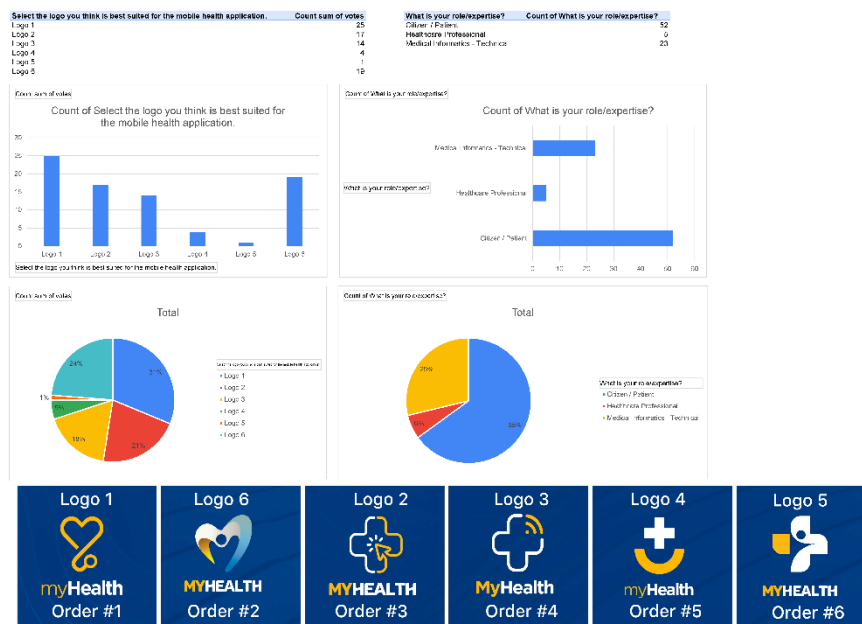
| Select the logo you think is best suited for the mobile health application. | Count sum of votes |
|---|---|
| Logo 1 | 25 |
| Logo 2 | 17 |
| Logo 3 | 14 |
| Logo 4 | 4 |
| Logo 5 | 1 |
| Logo 6 | 19 |

| What is your role/expertise? | Count of What is your role/expertise? |
|---|---|
| Citizen / Patient | 52 |
| Healthcare Professional | 0 |
| Medical Informatics - Technica | 23 |

Count sum of votes

Count of Select the logo you think is best suited for the mobile health application.

25
20
15
10
5

Logo 1 Logo 2 Logo 3 Logo 4 Logo 5 Logo 6

Select the logo you think is best suited for the mobile health application.

Count of What is your role/expertise?

Count of What is your role/expertise?

What is your role/expertise?

Medical Informatics - Technica
Healthcare Professional
Citizen / Patient

0 10 20 30 40 50 60

Count sum of votes

Total

24%
1%
6%
18%
21%
31%

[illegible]
Logo 1
Logo 2
Logo 3
Logo 4
Logo 5
Logo 6

Count of What is your role/expertise?

Total

30%
6%
63%

What is your role/expertise?
Citizen / Patient
Healthcare Professional
Medical Informatics - Technica

Logo 1
myHealth
Order #1

Logo 6
MYHEALTH
Order #2

Logo 2
MYHEALTH
Order #3

Logo 3
MyHealth
Order #4

Logo 4
myHealth
Order #5

Logo 5
MYHEALTH
Order #6